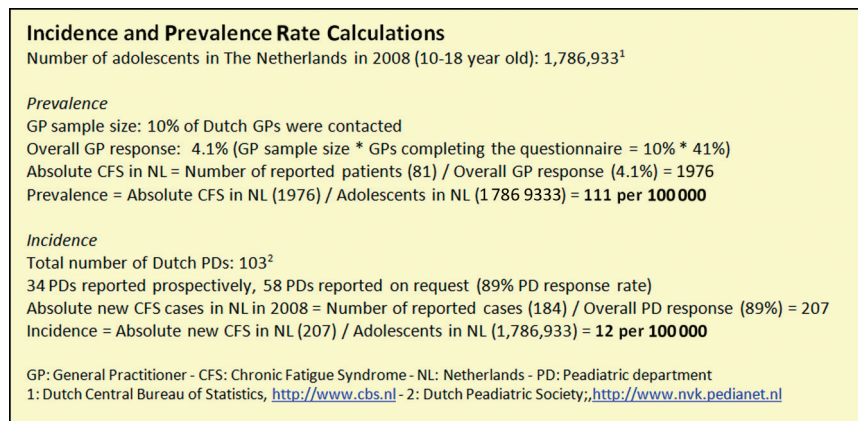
**Incidence and Prevalence Rate Calculations**
Number of adolescents in The Netherlands in 2008 (10-18 year old): 1,786,933$^1$

*Prevalence*
GP sample size: 10% of Dutch GPs were contacted
Overall GP response: 4.1% (GP sample size * GPs completing the questionnaire = 10% * 41%)
Absolute CFS in NL = Number of reported patients (81) / Overall GP response (4.1%) = 1976
Prevalence = Absolute CFS in NL (1976) / Adolescents in NL (1 786 9333) = **111 per 100 000**

*Incidence*
Total number of Dutch PDs: 103$^2$
34 PDs reported prospectively, 58 PDs reported on request (89% PD response rate)
Absolute new CFS cases in NL in 2008 = Number of reported cases (184) / Overall PD response (89%) = 207
Incidence = Absolute new CFS in NL (207) / Adolescents in NL (1,786,933) = **12 per 100 000**

GP: General Practitioner - CFS: Chronic Fatigue Syndrome - NL: Netherlands - PD: Peadiatric department
1: Dutch Central Bureau of Statistics, http://www.cbs.nl - 2: Dutch Peadiatric Society;,http://www.nvk.pedianet.nl